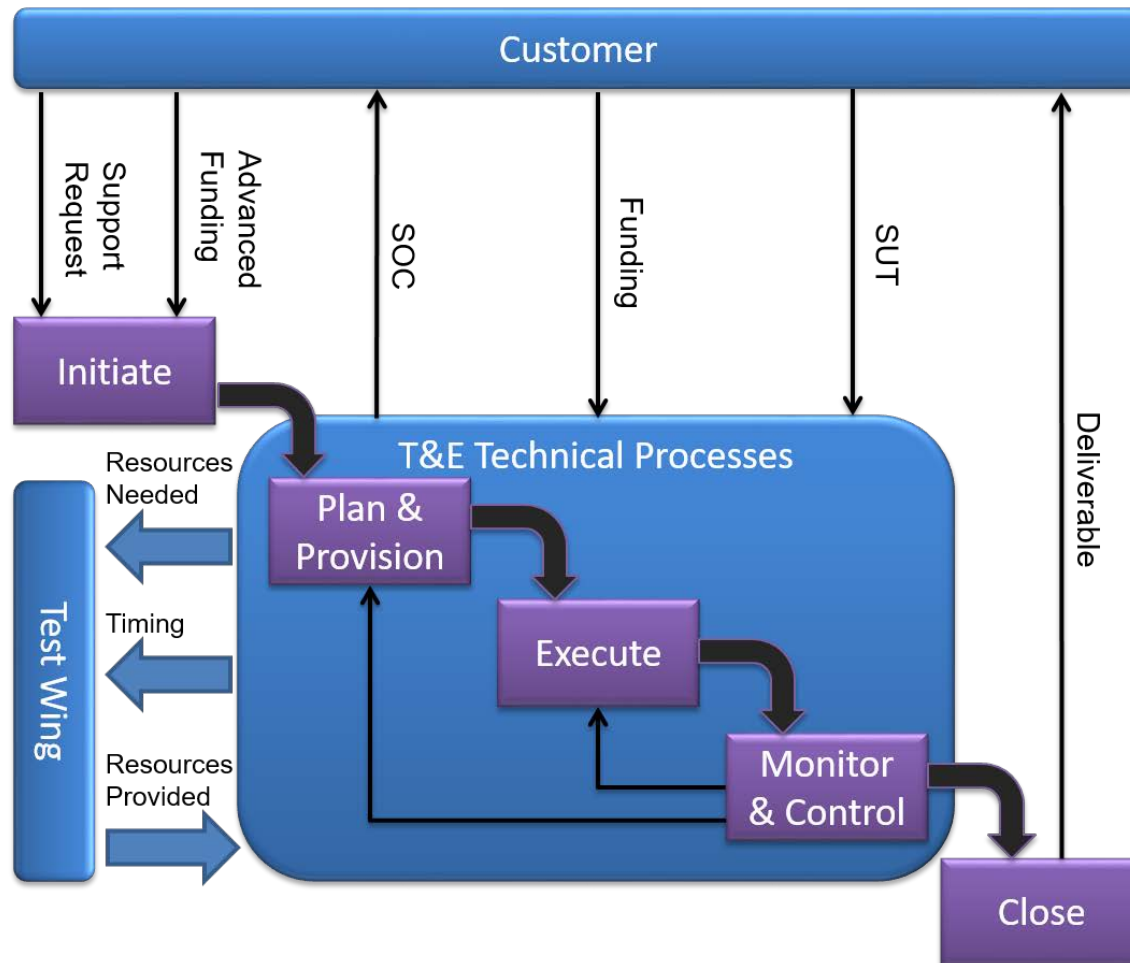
Customer

Support Request

Advanced Funding

SOC

Funding

SUT

Deliverable

Initiate

T&E Technical Processes

Resources Needed

Plan & Provision

Timing

Execute

Test Wing

Resources Provided

Monitor & Control

Close